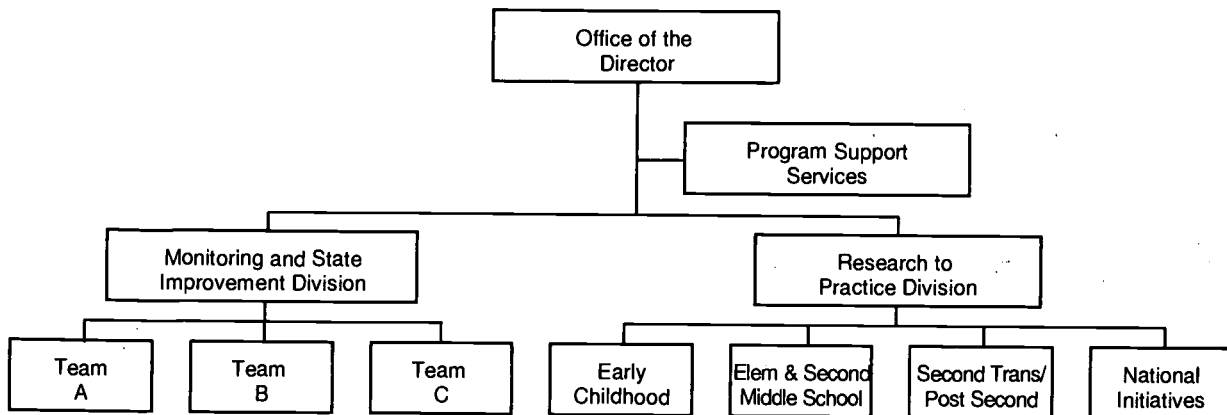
Office of the Director

Program Support Services

Monitoring and State Improvement Division

Research to Practice Division

Team A

Team B

Team C

Early Childhood

Elem & Second Middle School

Second Trans/ Post Second

National Initiatives